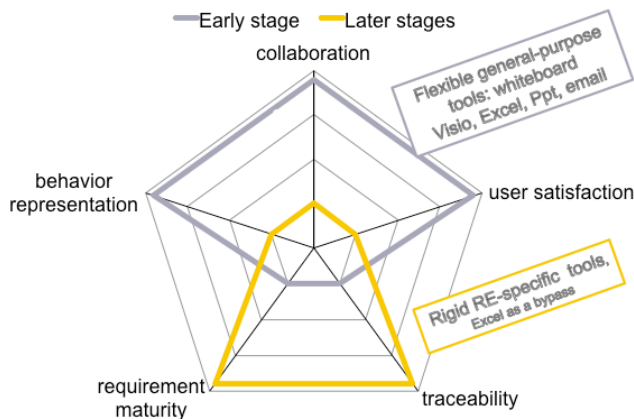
Early stage Later stages

collaboration

Flexible general-purpose tools: whiteboard Visio, Excel, Ppt, email

behavior representation

user satisfaction

Rigid RE-specific tools, Excel as a bypass

requirement maturity

traceability